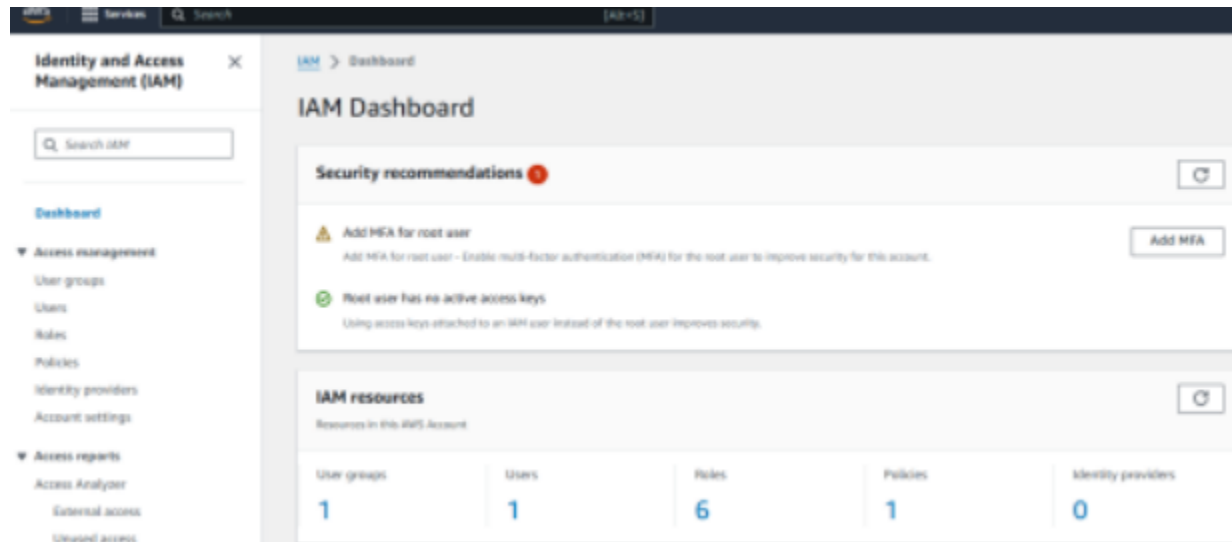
aws Services Search [Alt+S]

Identity and Access Management (IAM)

Search IAM

Dashboard

▼ Access management

User groups

Users

Roles

Policies

Identity providers

Account settings

▼ Access reports

Access Analyzer

External access

Unused access

IAM > Dashboard

IAM Dashboard

Security recommendations 1

Add MFA for root user

Add MFA for root user - Enable multi-factor authentication (MFA) for the root user to improve security for this account.

Add MFA

Root user has no active access keys

Using access keys attached to an IAM user instead of the root user improves security.

IAM resources

Resources in this AWS Account

| User groups | Users | Roles | Policies | Identity providers |
|---|---|---|---|---|
| 1 | 1 | 6 | 1 | 0 |